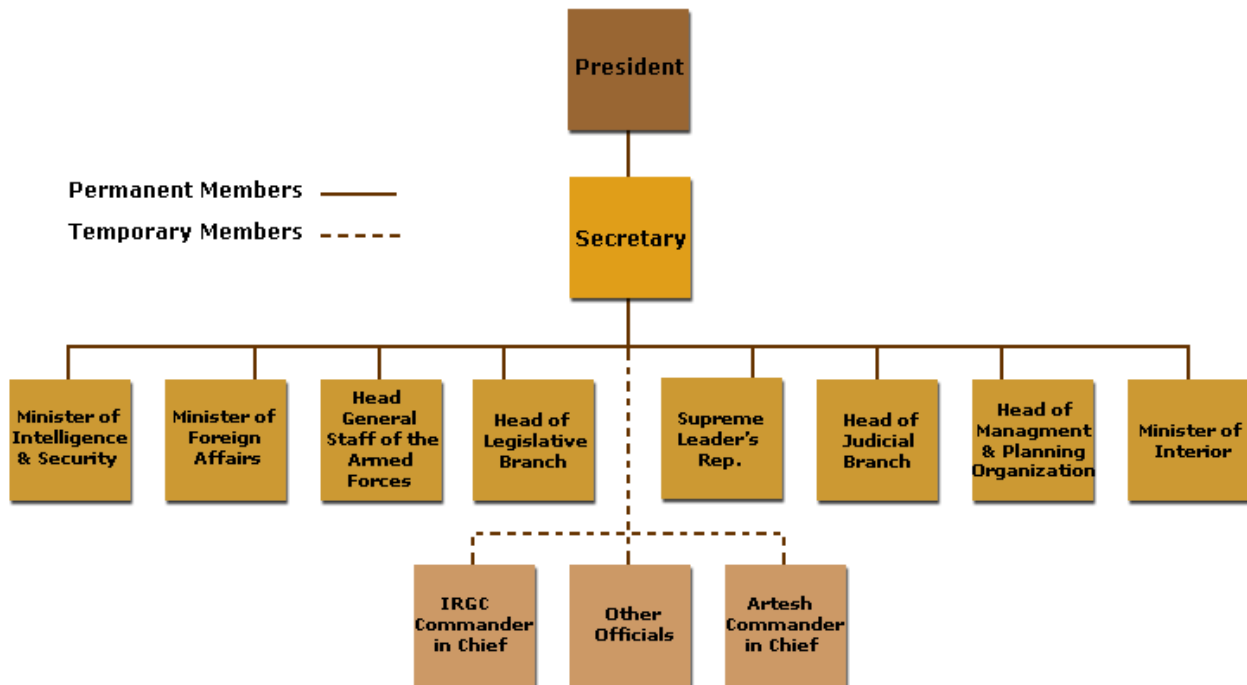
President

Permanent Members

Temporary Members

Secretary

Minister of Intelligence & Security

Minister of Foreign Affairs

Head General Staff of the Armed Forces

Head of Legislative Branch

Supreme Leader's Rep.

Head of Judicial Branch

Head of Managment & Planning Organization

Minister of Interior

IRGC Commander in Chief

Other Officials

Artesh Commander in Chief